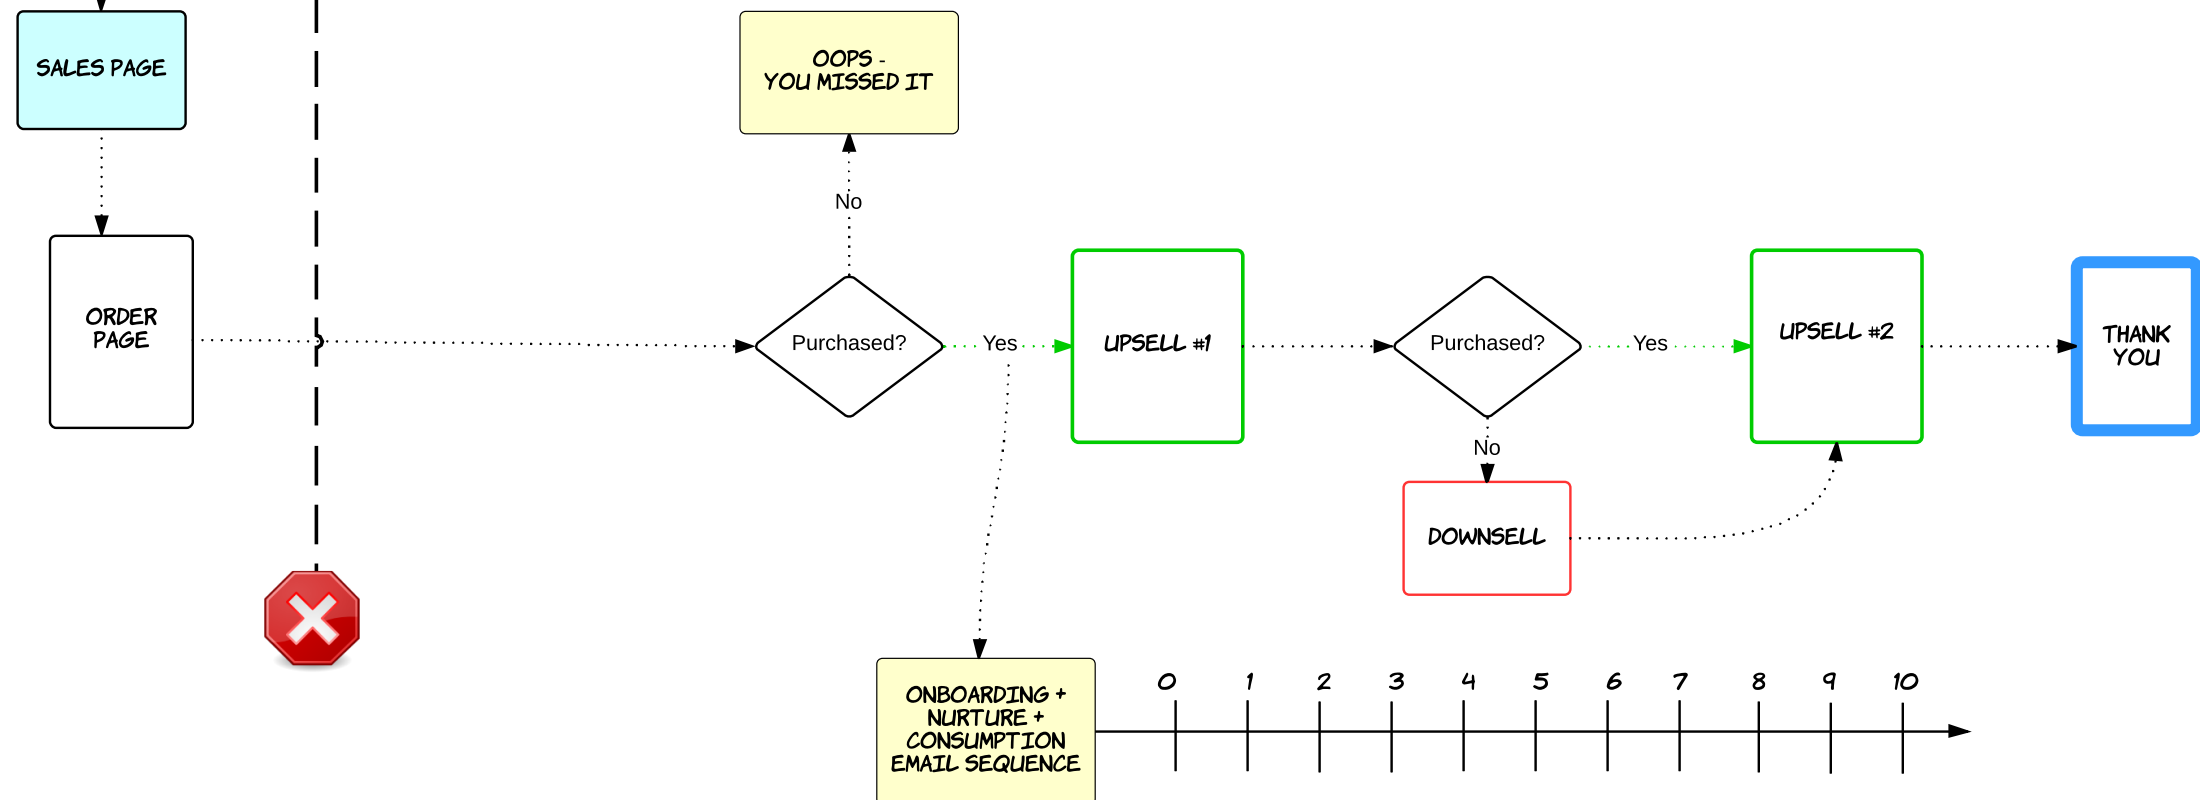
SALES PAGE

ORDER PAGE

OOPS - YOU MISSED IT

No

Purchased?

Yes

UPSELL #1

Purchased?

Yes

UPSELL #2

THANK YOU

No

DOWNSELL

ONBOARDING + NURTURE + CONSUMPTION EMAIL SEQUENCE

0 1 2 3 4 5 6 7 8 9 10